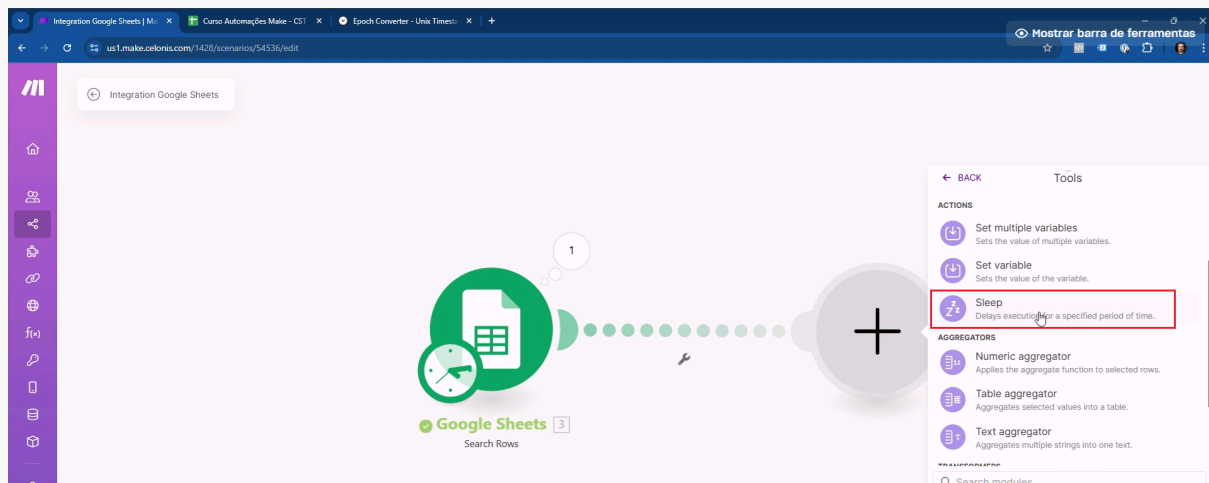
Integration Google Sheets | Ma ×
Curso Automações Make - CST ×
Epoch Converter - Unix Timesta ×
+
us1.make.celonis.com/1428/scenarios/54536/edit
Mostrar barra de ferramentas

Integration Google Sheets

1

Google Sheets 3
Search Rows

← BACK Tools
ACTIONS
Set multiple variables
Sets the value of multiple variables.
Set variable
Sets the value of the variable.
Sleep
Delays execution for a specified period of time.
AGGREGATORS
Numeric aggregator
Applies the aggregate function to selected rows.
Table aggregator
Aggregates selected values into a table.
Text aggregator
Aggregates multiple strings into one text.
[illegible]
Search modules